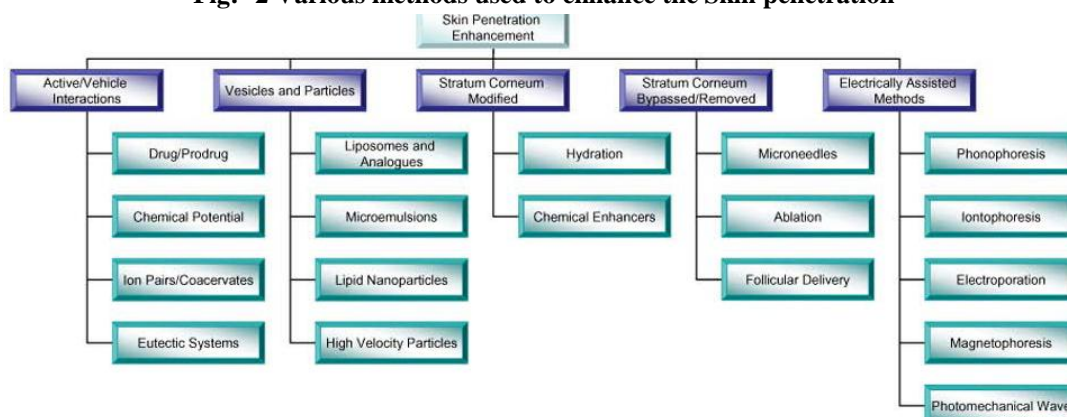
Fig. 2 Various methods used to enhance the Skin penetration

Skin Penetration Enhancement

Active/Vehicle Interactions

Drug/Prodrug

Chemical Potential

Ion Pairs/Coacervates

Eutectic Systems

Vesicles and Particles

Liposomes and Analogues

Microemulsions

Lipid Nanoparticles

High Velocity Particles

Stratum Corneum Modified

Hydration

Chemical Enhancers

Stratum Corneum Bypassed/Removed

Microneedles

Ablation

Follicular Delivery

Electrically Assisted Methods

Phonophoresis

Iontophoresis

Electroporation

Magnetophoresis

Photomechanical Wave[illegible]